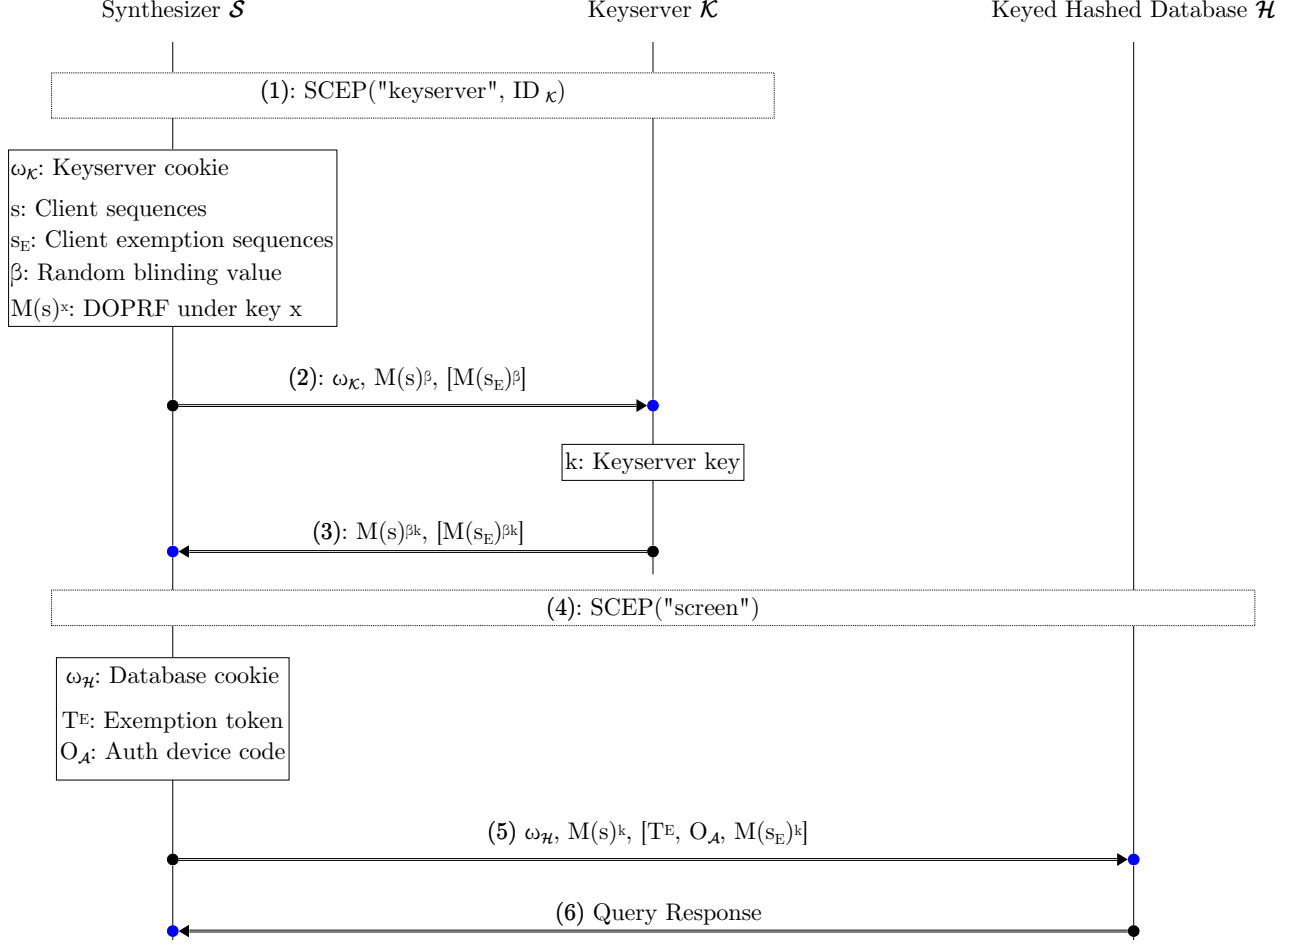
Synthesizer $\mathcal{S}$

Keyserver $\mathcal{K}$

Keyed Hashed Database $\mathcal{H}$

(1): SCEP("keyserver", ID $_\mathcal{K}$)

$\omega_\mathcal{K}$: Keyserver cookie

s: Client sequences

$s_E$: Client exemption sequences

$\beta$: Random blinding value

$M(s)^x$: DOPRF under key x

(2): $\omega_\mathcal{K}$, $M(s)^\beta$, $[M(s_E)^\beta]$

k: Keyserver key

(3): $M(s)^{\beta k}$, $[M(s_E)^{\beta k}]$

(4): SCEP("screen")

$\omega_\mathcal{H}$: Database cookie

$T^E$: Exemption token

$O_\mathcal{A}$: Auth device code

(5) $\omega_\mathcal{H}$, $M(s)^k$, $[T^E$, $O_\mathcal{A}$, $M(s_E)^k]$

(6) Query Response